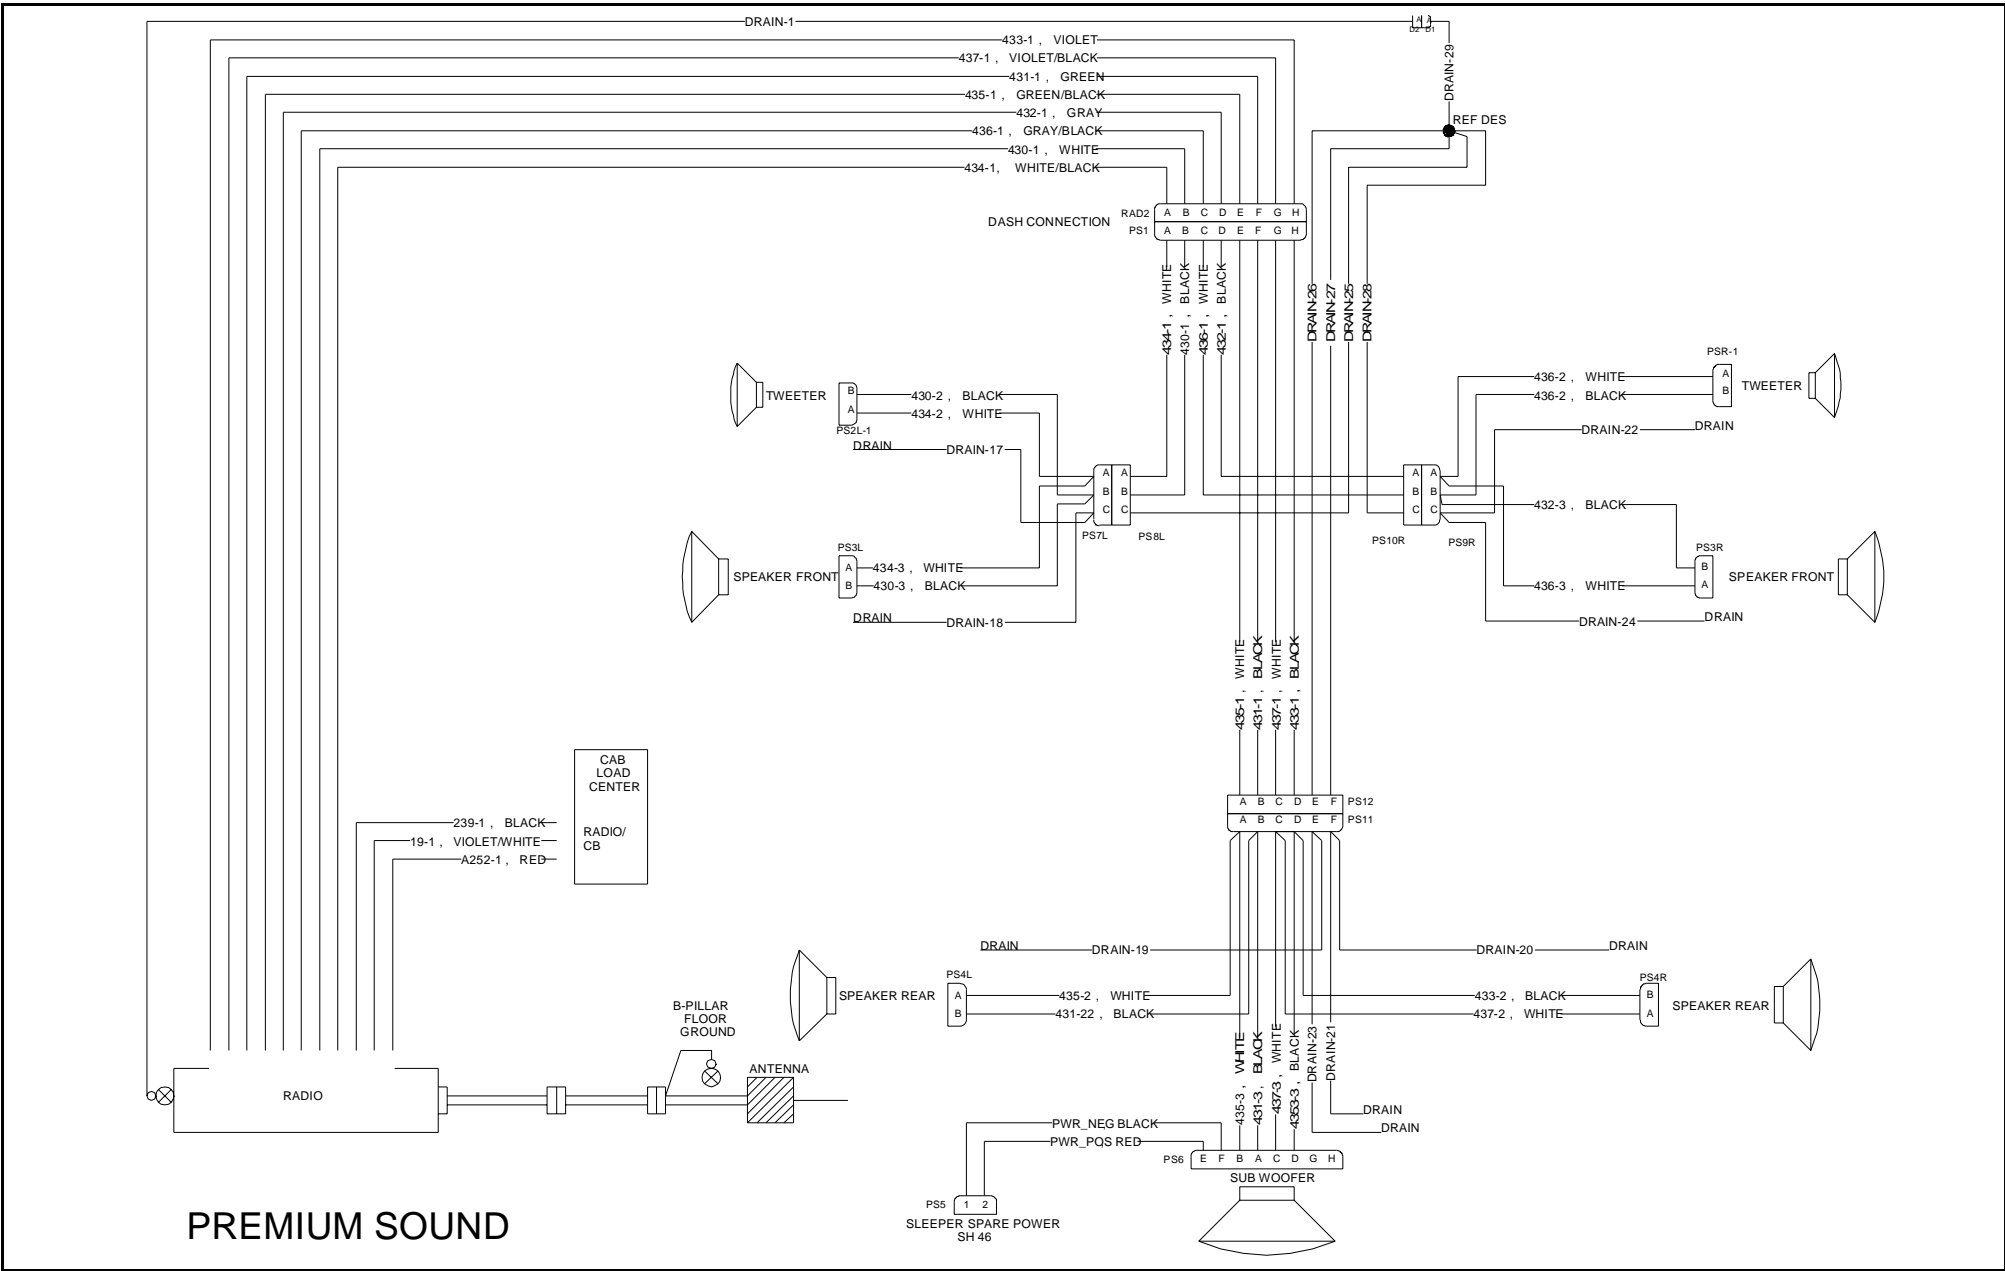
DRAIN-1
A
D2 D1
433-1 , VIOLET
437-1 , VIOLET/BLACK
431-1 , GREEN
435-1 , GREEN/BLACK
432-1 , GRAY
436-1 , GRAY/BLACK
430-1 , WHITE
434-1, WHITE/BLACK
DRAIN-29
REF DES
DASH CONNECTION
RAD2
PS1
A B C D E F G H
A B C D E F G H
434-1 , WHITE
430-1 , BLACK
436-1 , WHITE
432-1 , BLACK
DRAIN-26
DRAIN-27
DRAIN-25
DRAIN-28
TWEETER
B
A
PS2L-1
430-2 , BLACK
434-2 , WHITE
DRAIN
DRAIN-17
A B C
A B C
PS7L
PS8L
PS3L
SPEAKER FRONT
A
B
434-3 , WHITE
430-3 , BLACK
DRAIN
DRAIN-18
PSR-1
436-2 , WHITE
436-2 , BLACK
A
B
TWEETER
DRAIN-22
DRAIN
A B C
A B C
PS10R
PS9R
432-3 , BLACK
PS3R
B
A
SPEAKER FRONT
436-3 , WHITE
DRAIN-24
DRAIN
435-1 , WHITE
431-1 , BLACK
437-1 , WHITE
433-1 , BLACK
CAB LOAD CENTER
RADIO/ CB
239-1 , BLACK
19-1 , VIOLET/WHITE
A252-1 , RED
A B C D E F PS12
A B C D E F PS11
DRAIN
DRAIN-19
DRAIN-20
DRAIN
SPEAKER REAR
PS4L
A
B
435-2 , WHITE
431-22 , BLACK
PS4R
433-2 , BLACK
437-2 , WHITE
B
A
SPEAKER REAR
B-PILLAR FLOOR GROUND
ANTENNA
RADIO
435-3 , WHITE
431-3 , BLACK
437-3 , WHITE
4353-3 , BLACK
DRAIN-23
DRAIN-21
DRAIN
DRAIN
PWR_NEG BLACK
PWR_PQS RED
PS6
E F B A C D G H
SUB WOOFER
PS5
1 2
SLEEPER SPARE POWER
SH 46
PREMIUM SOUND